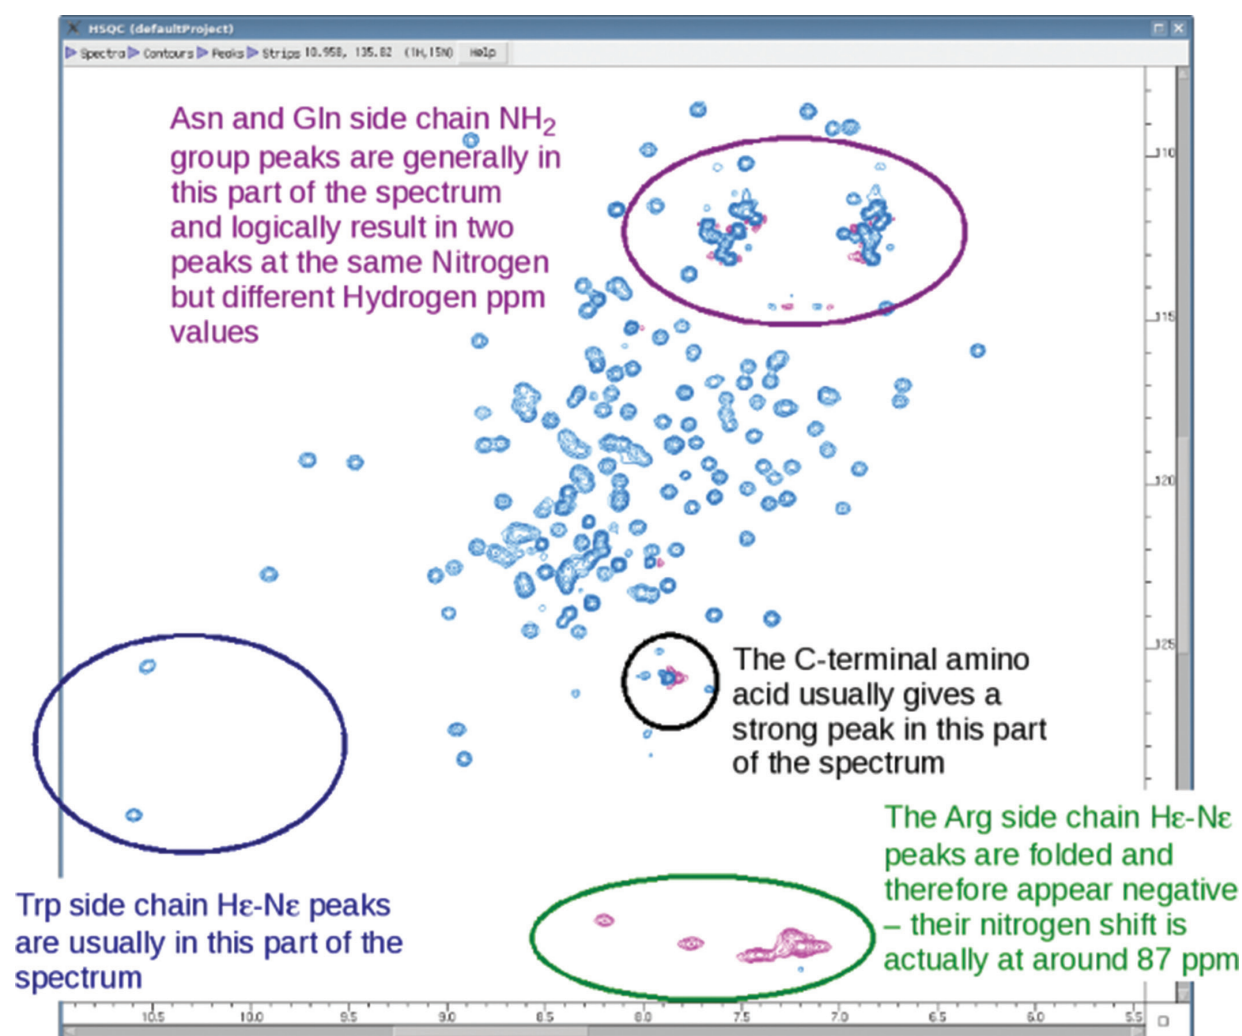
HSQC (defaultProject)

Spectra Contours Peaks Strips 10.958, 135.82 (1H,15N) Help

Asn and Gln side chain $NH_2$ group peaks are generally in this part of the spectrum and logically result in two peaks at the same Nitrogen but different Hydrogen ppm values

110

115

120

125

The C-terminal amino acid usually gives a strong peak in this part of the spectrum

The Arg side chain Hε-Nε peaks are folded and therefore appear negative – their nitrogen shift is actually at around 87 ppm

Trp side chain Hε-Nε peaks are usually in this part of the spectrum

10.5 10.0 9.5 9.0 8.5 8.0 7.5 7.0 6.5 6.0 5.5